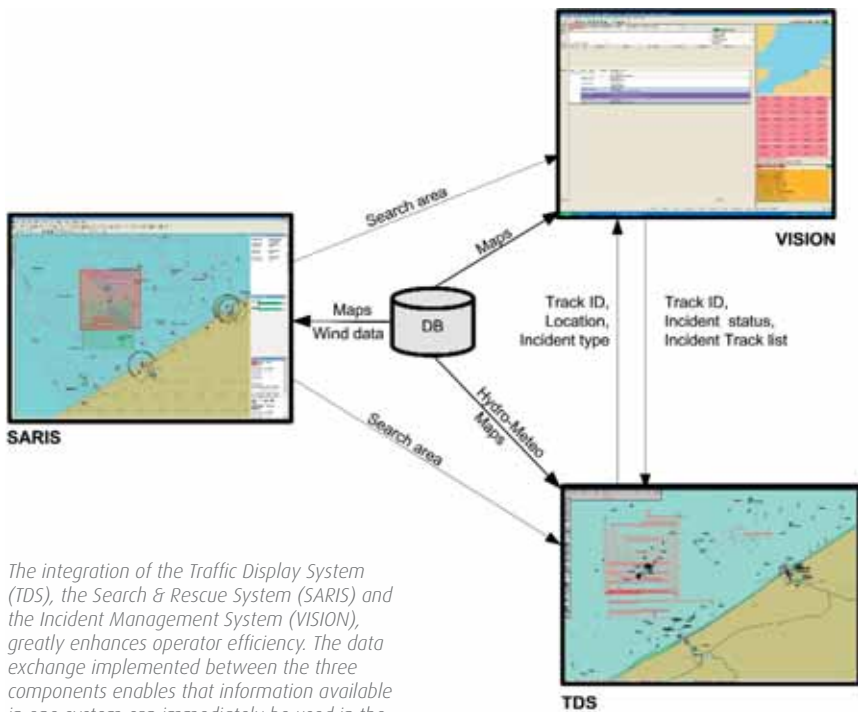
Search area

Maps

VISION

Maps
Wind data

DB

Track ID,
Location,
Incident type

Track ID,
Incident status,
Incident Track list

SARIS

Search area

Hydro-Meteo
Maps

The integration of the Traffic Display System (TDS), the Search & Rescue System (SARIS) and the Incident Management System (VISION), greatly enhances operator efficiency. The data exchange implemented between the three components enables that information available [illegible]

TDS